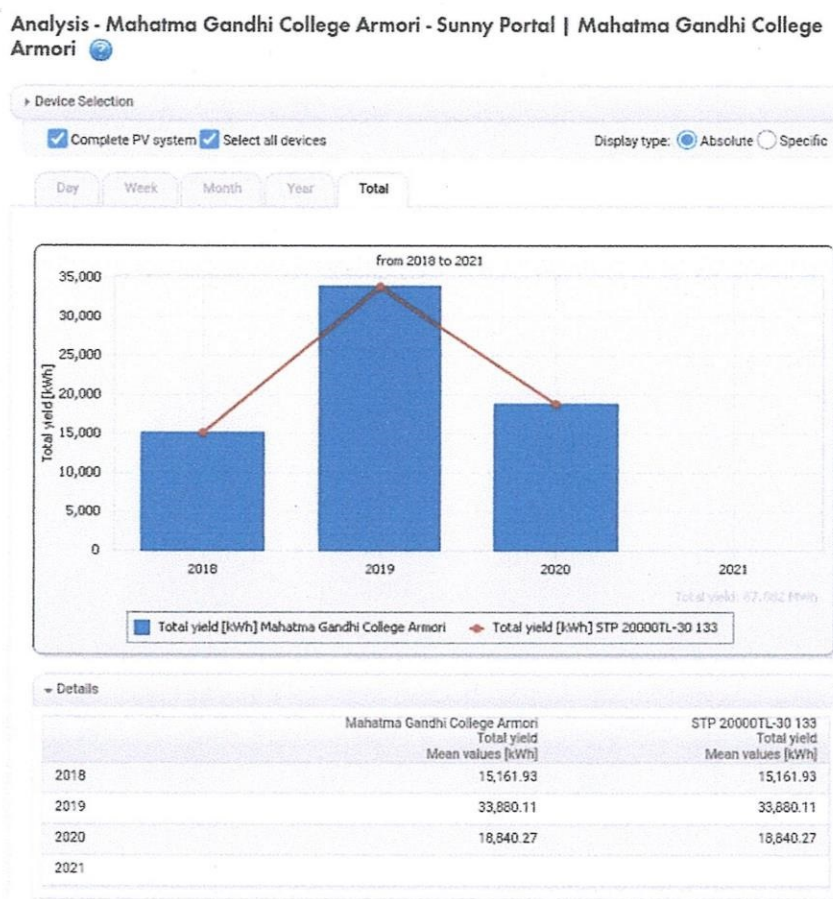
Analysis - Mahatma Gandhi College Armori - Sunny Portal | Mahatma Gandhi College Armori

Device Selection

Complete PV system Select all devices

Display type: Absolute Specific

Day Week Month Year Total

from 2018 to 2021

35,000
30,000
25,000
20,000
15,000
10,000
5,000
0

Total yield [kWh]

2018 2019 2020 2021

Total yield: 67,882 MWh

Total yield [kWh] Mahatma Gandhi College Armori
Total yield [kWh] STP 20000TL-30 133

Details

| | Mahatma Gandhi College Armori Total yield Mean values [kWh] | STP 20000TL-30 133 Total yield Mean values [kWh] |
|---|---|---|
| 2018 | 15,161.93 | 15,161.93 |
| 2019 | 33,880.11 | 33,880.11 |
| 2020 | 18,840.27 | 18,840.27 |
| 2021 | | |